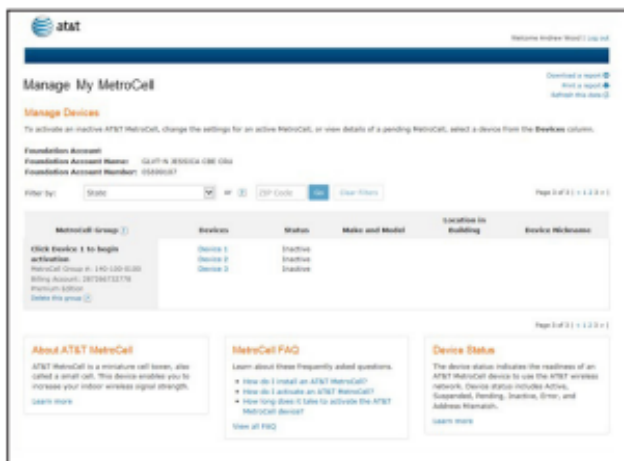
at&t

Welcome Andrew Wood | Log out

Manage My MetroCell

Download a report
Print a report
Refresh this data

Manage Devices

To activate an inactive AT&T MetroCell, change the settings for an active MetroCell, or view details of a pending MetroCell, select a device from the Devices column.

Foundation Account
Foundation Account Name: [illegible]
Foundation Account Number: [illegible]

Filter by: State or ZIP Code Go Clear Filters

Page 1 of 3 | < 1 2 3 > |

| MetroCell Group | Devices | Status | Make and Model | Location in Building | Device Nickname |
|---|---|---|---|---|---|
| Click Device 1 to begin activation MetroCell Group #: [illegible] Billing Account: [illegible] Premium Edition Delete this group | Device 1 Device 2 Device 3 | Inactive Inactive Inactive | | | |

Page 1 of 3 | < 1 2 3 > |

About AT&T MetroCell

AT&T MetroCell is a miniature cell tower, also called a small cell. This device enables you to increase your indoor wireless signal strength.

Learn more

MetroCell FAQ

Learn about these frequently asked questions.

How do I install an AT&T MetroCell?
How do I activate an AT&T MetroCell?
How long does it take to activate the AT&T MetroCell device?

View all FAQ

Device Status

The device status indicates the readiness of an AT&T MetroCell device to use the AT&T wireless network. Device status includes Active, Suspended, Pending, Inactive, Error, and Address Mismatch.

Learn more